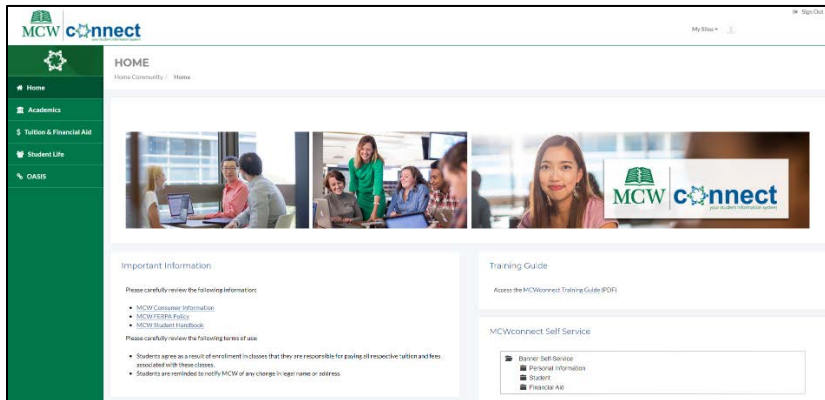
MCW connect
your student information system

Sign Out

My Sites

Home
Academics
Tuition & Financial Aid
Student Life
OASIS

HOME
Home Community / Home

MCW connect
your student information system

Important Information

Please carefully review the following information:

- MCW Consumer Information
- MCW FERPA Policy
- MCW Student Handbook

Please carefully review the following terms of use

- Students agree as a result of enrollment in classes that they are responsible for paying all respective tuition and fees associated with these classes.
- Students are reminded to notify MCW of any change in legal name or address.

Training Guide

Access the MCWconnect Training Guide (PDF)

MCWconnect Self Service

Banner Self-Service
Personal Information
Student
Financial Aid